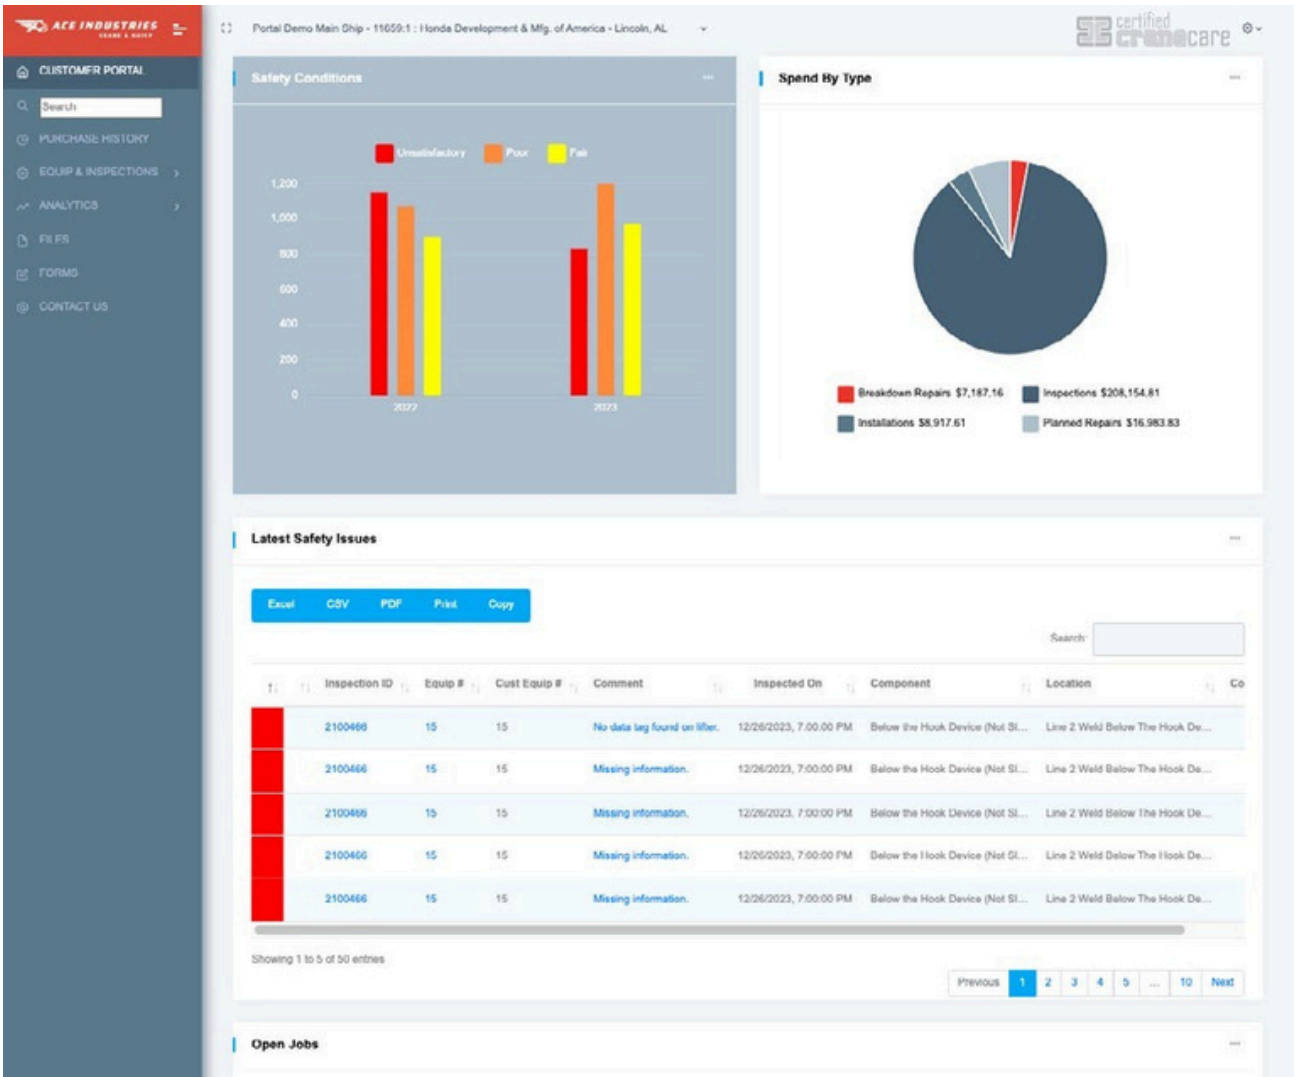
ACE INDUSTRIES
CRANE & HOIST

CUSTOMER PORTAL
Search
PURCHASE HISTORY
EQUIP & INSPECTIONS
ANALYTICS
FILES
FORMS
CONTACT US

Portal Demo Main Ship - 11659:1 : Honda Development & Mfg. of America - Lincoln, AL

certified cranecare

Safety Conditions

Unsatisfactory Poor Fair

1,200
1,000
800
600
400
200
0

2022 2023

Spend By Type

Breakdown Repairs $7,187.16
Inspections $208,154.81
Installations $8,917.61
Planned Repairs $16,983.83

Latest Safety Issues

Excel CSV PDF Print Copy

Search:

| | | Inspection ID | Equip # | Cust Equip # | Comment | Inspected On | Component | Location | Co |
|---|---|---|---|---|---|---|---|---|---|
| | | 2100466 | 15 | 15 | No data tag found on lifter. | 12/26/2023, 7:00:00 PM | Below the Hook Device (Not Sl... | Line 2 Weld Below The Hook De... | |
| | | 2100466 | 15 | 15 | Missing information. | 12/26/2023, 7:00:00 PM | Below the Hook Device (Not Sl... | Line 2 Weld Below The Hook De... | |
| | | 2100466 | 15 | 15 | Missing information. | 12/26/2023, 7:00:00 PM | Below the Hook Device (Not Sl... | Line 2 Weld Below The Hook De... | |
| | | 2100466 | 15 | 15 | Missing information. | 12/26/2023, 7:00:00 PM | Below the Hook Device (Not Sl... | Line 2 Weld Below The Hook De... | |
| | | 2100466 | 15 | 15 | Missing information. | 12/26/2023, 7:00:00 PM | Below the Hook Device (Not Sl... | Line 2 Weld Below The Hook De... | |

Showing 1 to 5 of 50 entries

Previous 1 2 3 4 5 ... 10 Next

Open Jobs